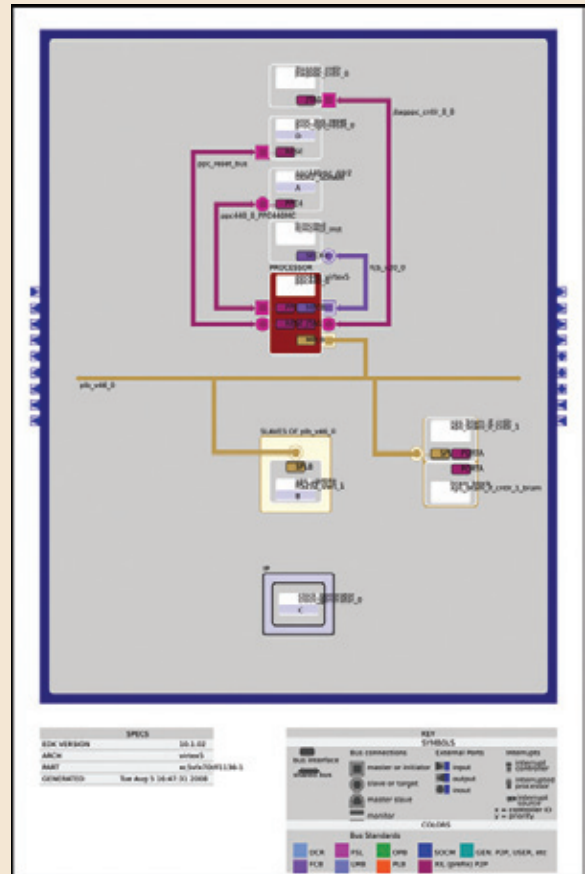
dsepsec_cntlr_0_0

ppc_reset_bus

ppc440_0_PPC440MC

PROCESSOR

virtex5

fcb_v10_0

plb_v46_0

SLAVES OF plb_v46_0

SPLB

IP

SPECS
EDK VERSION 10.1.02
ARCH virtex5
PART xc5vfx70tff1136-1
GENERATED Tue Aug 5 16:47:31 2008

KEY
SYMBOLS
bus interface
Bus connections
master or initiator
slave or target
master slave
monitor
External Ports
input
output
inout
Interrupts
COLORS
Bus Standards
DCR
FSL
OPB
SOCM
GEN. P2P, USER, etc
FCB
OPB
PLB
XIL (prefix) P2P